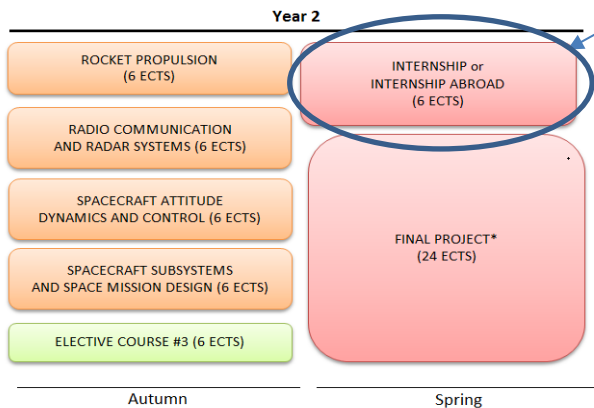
Year 2

ROCKET PROPULSION
(6 ECTS)

RADIO COMMUNICATION
AND RADAR SYSTEMS (6 ECTS)

SPACECRAFT ATTITUDE
DYNAMICS AND CONTROL (6 ECTS)

SPACECRAFT SUBSYSTEMS
AND SPACE MISSION DESIGN (6 ECTS)

ELECTIVE COURSE #3 (6 ECTS)

INTERNSHIP or
INTERNSHIP ABROAD
(6 ECTS)

FINAL PROJECT*
(24 ECTS)

Autumn

Spring